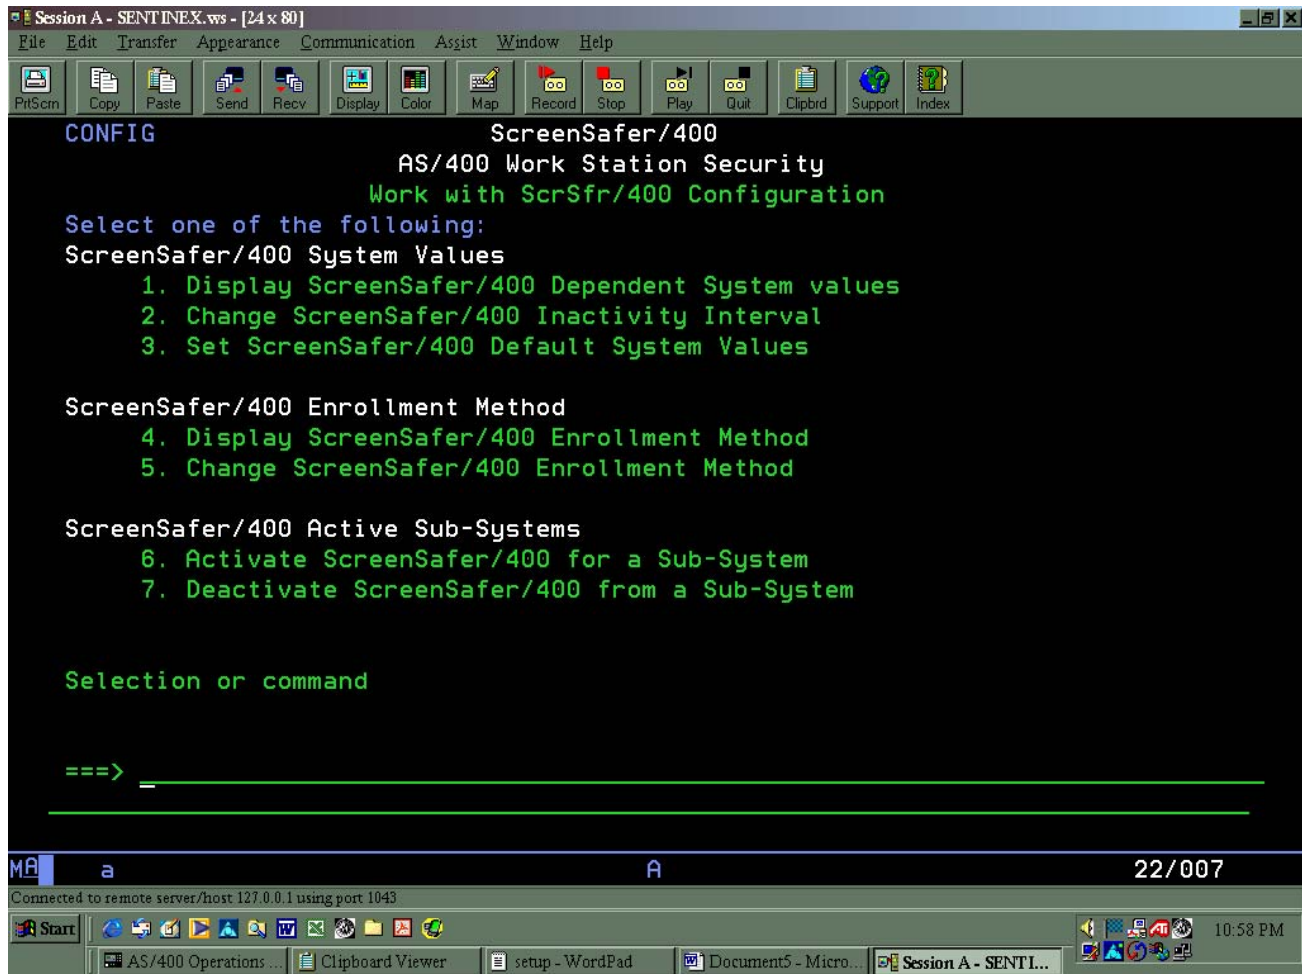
Session A - SENTINEX.ws - [24 x 80]

File Edit Transfer Appearance Communication Assist Window Help

PrtScrn Copy Paste Send Recv Display Color Map Record Stop Play Quit Clipbrd Support Index

CONFIG ScreenSafer/400
AS/400 Work Station Security
Work with ScrSfr/400 Configuration

Select one of the following:
ScreenSafer/400 System Values
1. Display ScreenSafer/400 Dependent System values
2. Change ScreenSafer/400 Inactivity Interval
3. Set ScreenSafer/400 Default System Values

ScreenSafer/400 Enrollment Method
4. Display ScreenSafer/400 Enrollment Method
5. Change ScreenSafer/400 Enrollment Method

ScreenSafer/400 Active Sub-Systems
6. Activate ScreenSafer/400 for a Sub-System
7. Deactivate ScreenSafer/400 from a Sub-System

Selection or command

===> _

MA a A 22/007

Connected to remote server/host 127.0.0.1 using port 1043

Start AS/400 Operations ... Clipboard Viewer setup - WordPad Document5 - Micro... Session A - SENTI... 10:58 PM